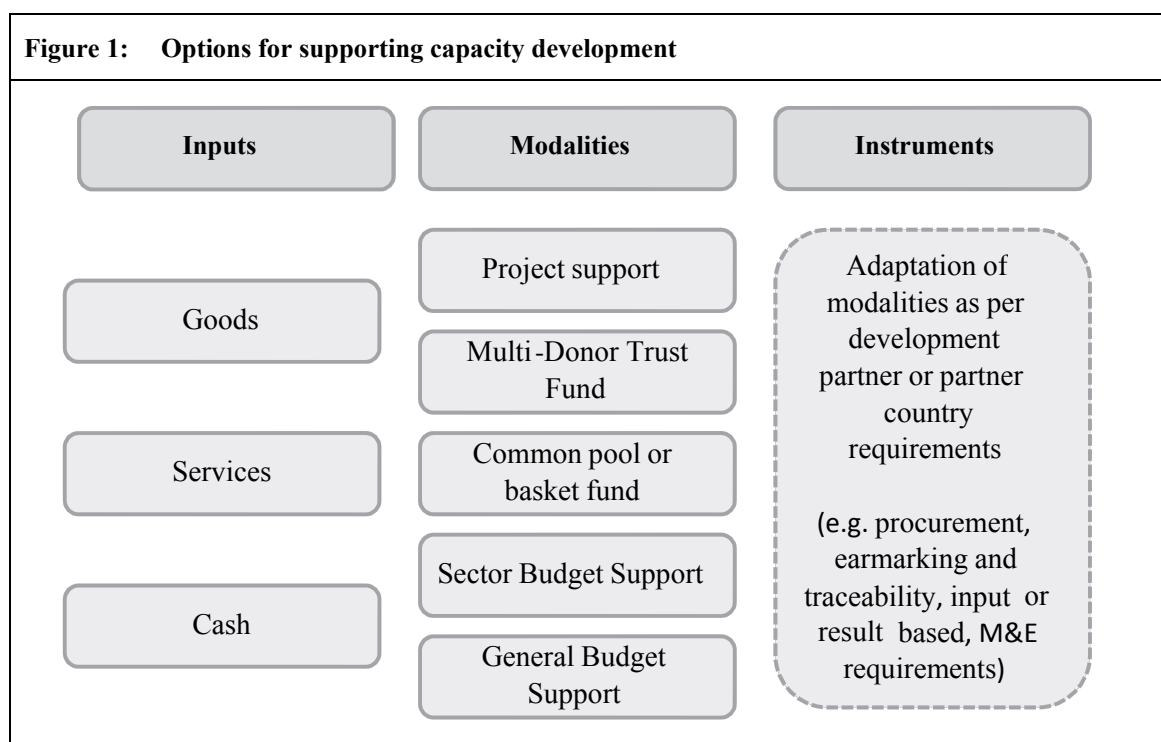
Figure 1: Options for supporting capacity development

Inputs

Modalities

Instruments

Goods

Services

Cash

Project support

Multi-Donor Trust Fund

Common pool or basket fund

Sector Budget Support

General Budget Support

Adaptation of modalities as per development partner or partner country requirements

(e.g. procurement, earmarking and traceability, input or result based, M&E requirements)